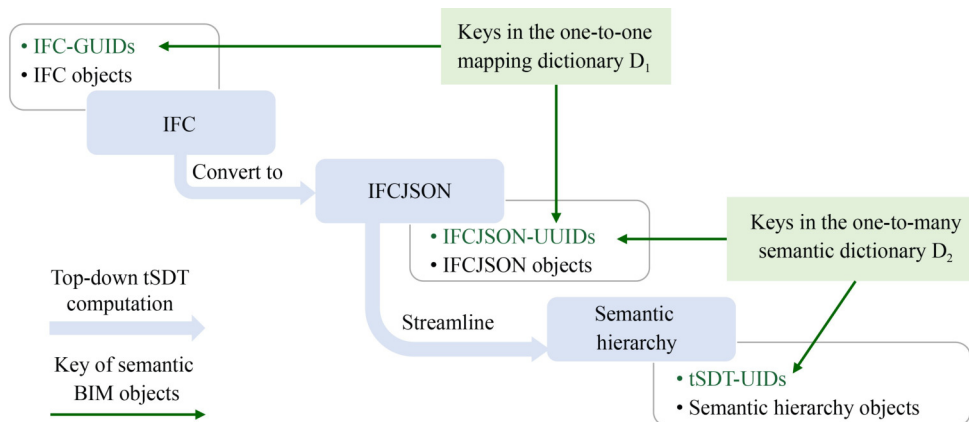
• IFC-GUIDs
• IFC objects

Keys in the one-to-one mapping dictionary $D_1$

IFC

Convert to

IFCJSON

• IFCJSON-UUIDs
• IFCJSON objects

Keys in the one-to-many semantic dictionary $D_2$

Top-down tSDT computation

Streamline

Semantic hierarchy

Key of semantic BIM objects

• tSDT-UIDs
• Semantic hierarchy objects